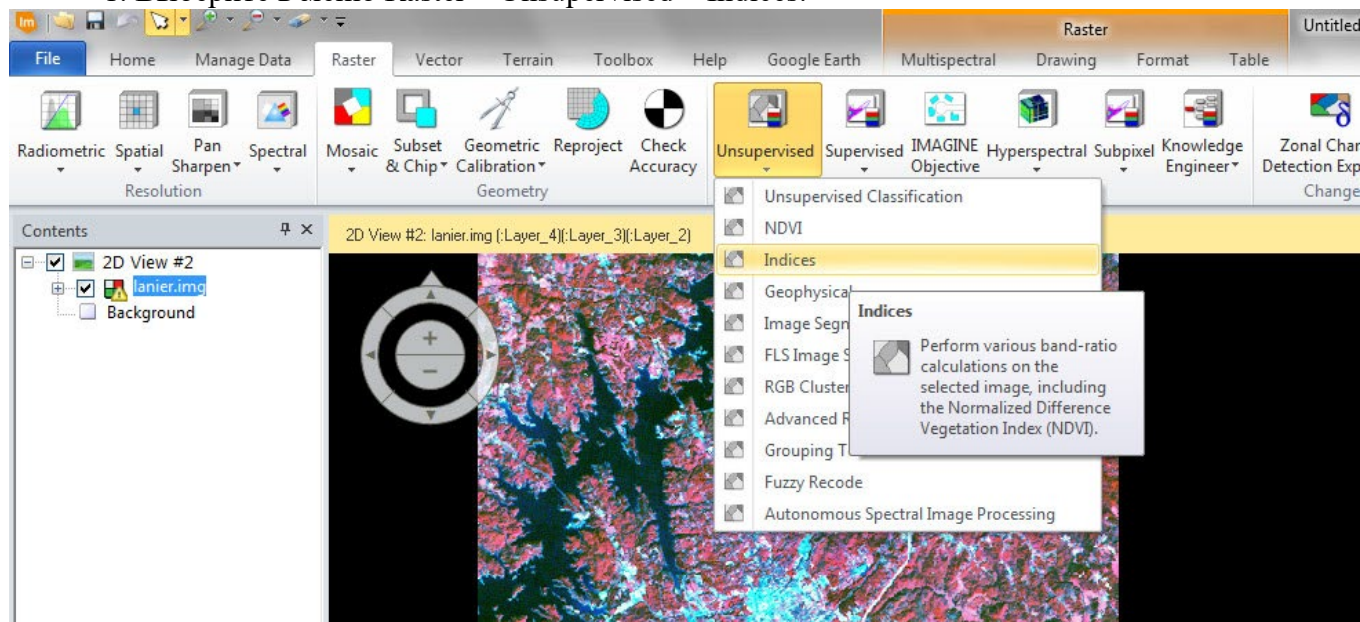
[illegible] Raster > Unsupervised > Indices.

Raster
Untitled

File Home Manage Data Raster Vector Terrain Toolbox Help Google Earth Multispectral Drawing Format Table

Radiometric Spatial Pan Sharpen Spectral
Resolution
Mosaic Subset & Chip Geometric Calibration Reproject Check Accuracy
Geometry
Unsupervised Supervised IMAGINE Objective Hyperspectral Subpixel Knowledge Engineer
Zonal Char Detection Exp
Change

Contents
2D View #2
lanier.img
Background

2D View #2: lanier.img (:Layer_4)(:Layer_3)(:Layer_2)

Unsupervised Classification
NDVI
Indices
Geophysical
Image Segm
FLS Image S
RGB Cluster
Advanced R
Grouping T
Fuzzy Recode
Autonomous Spectral Image Processing

Indices
Perform various band-ratio calculations on the selected image, including the Normalized Difference Vegetation Index (NDVI).